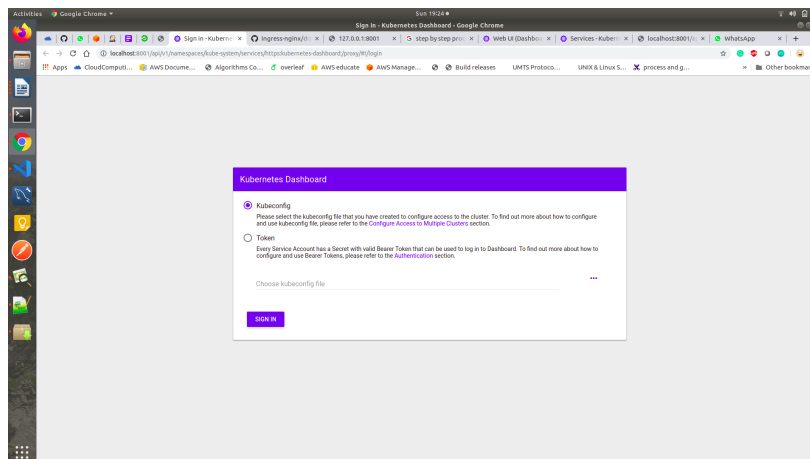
Activities Google Chrome ▾ Sun 19:24 ●

Sign In - Kubernetes Dashboard - Google Chrome

Sign in - Kuberne × ingress-nginx/d × 127.0.0.1:8001 × step by step pro × Web UI (Dashbo × Services - Kuber × localhost:8001/ × WhatsApp × +

localhost:8001/api/v1/namespaces/kube-system/services/https:kubernetes-dashboard:/proxy/#!/login

Apps CloudComputi... AWS Docume... Algorithms Co... overleaf AWS educate AWS Manage... Build releases UMTS Protoco... UNIX & Linux S... process and g... » Other bookmar

Kubernetes Dashboard

Kubeconfig

Please select the kubeconfig file that you have created to configure access to the cluster. To find out more about how to configure and use kubeconfig file, please refer to the Configure Access to Multiple Clusters section.

Token

Every Service Account has a Secret with valid Bearer Token that can be used to log in to Dashboard. To find out more about how to configure and use Bearer Tokens, please refer to the Authentication section.

Choose kubeconfig file

...

SIGN IN